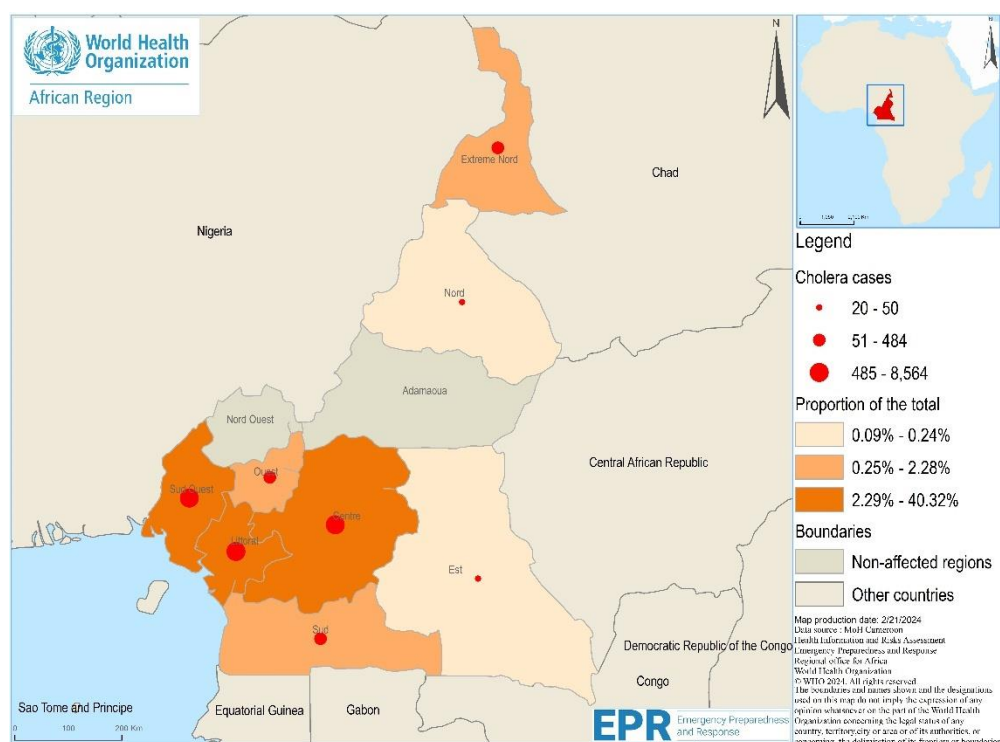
World Health Organization
African Region

N

Chad

Nigeria

Extreme Nord

Nord

Adamaoua

Nord Ouest

Ouest

Sud Ouest

Littoral

Centre

Est

Sud

Central African Republic

Democratic Republic of the Congo

Congo

Gabon

Equatorial Guinea

Sao Tome and Principe

0 100 200 Km

Legend

Cholera cases

20 - 50

51 - 484

485 - 8,564

Proportion of the total

0.09% - 0.24%

0.25% - 2.28%

2.29% - 40.32%

Boundaries

Non-affected regions

Other countries

Map production date: 2/21/2024
Data source : MoH Cameroon
Health Information and Risks Assessment
Emergency Preparedness and Response
Regional office for Africa
World Health Organization
© WHO 2024. All rights reserved
The boundaries and names shown and the designations used on this map do not imply the expression of any opinion whatsoever on the part of the World Health Organization concerning the legal status of any country, territory,city or area or of its authorities, or concerning the delimitation of its frontiers or boundaries

EPR Emergency Preparedness and Response